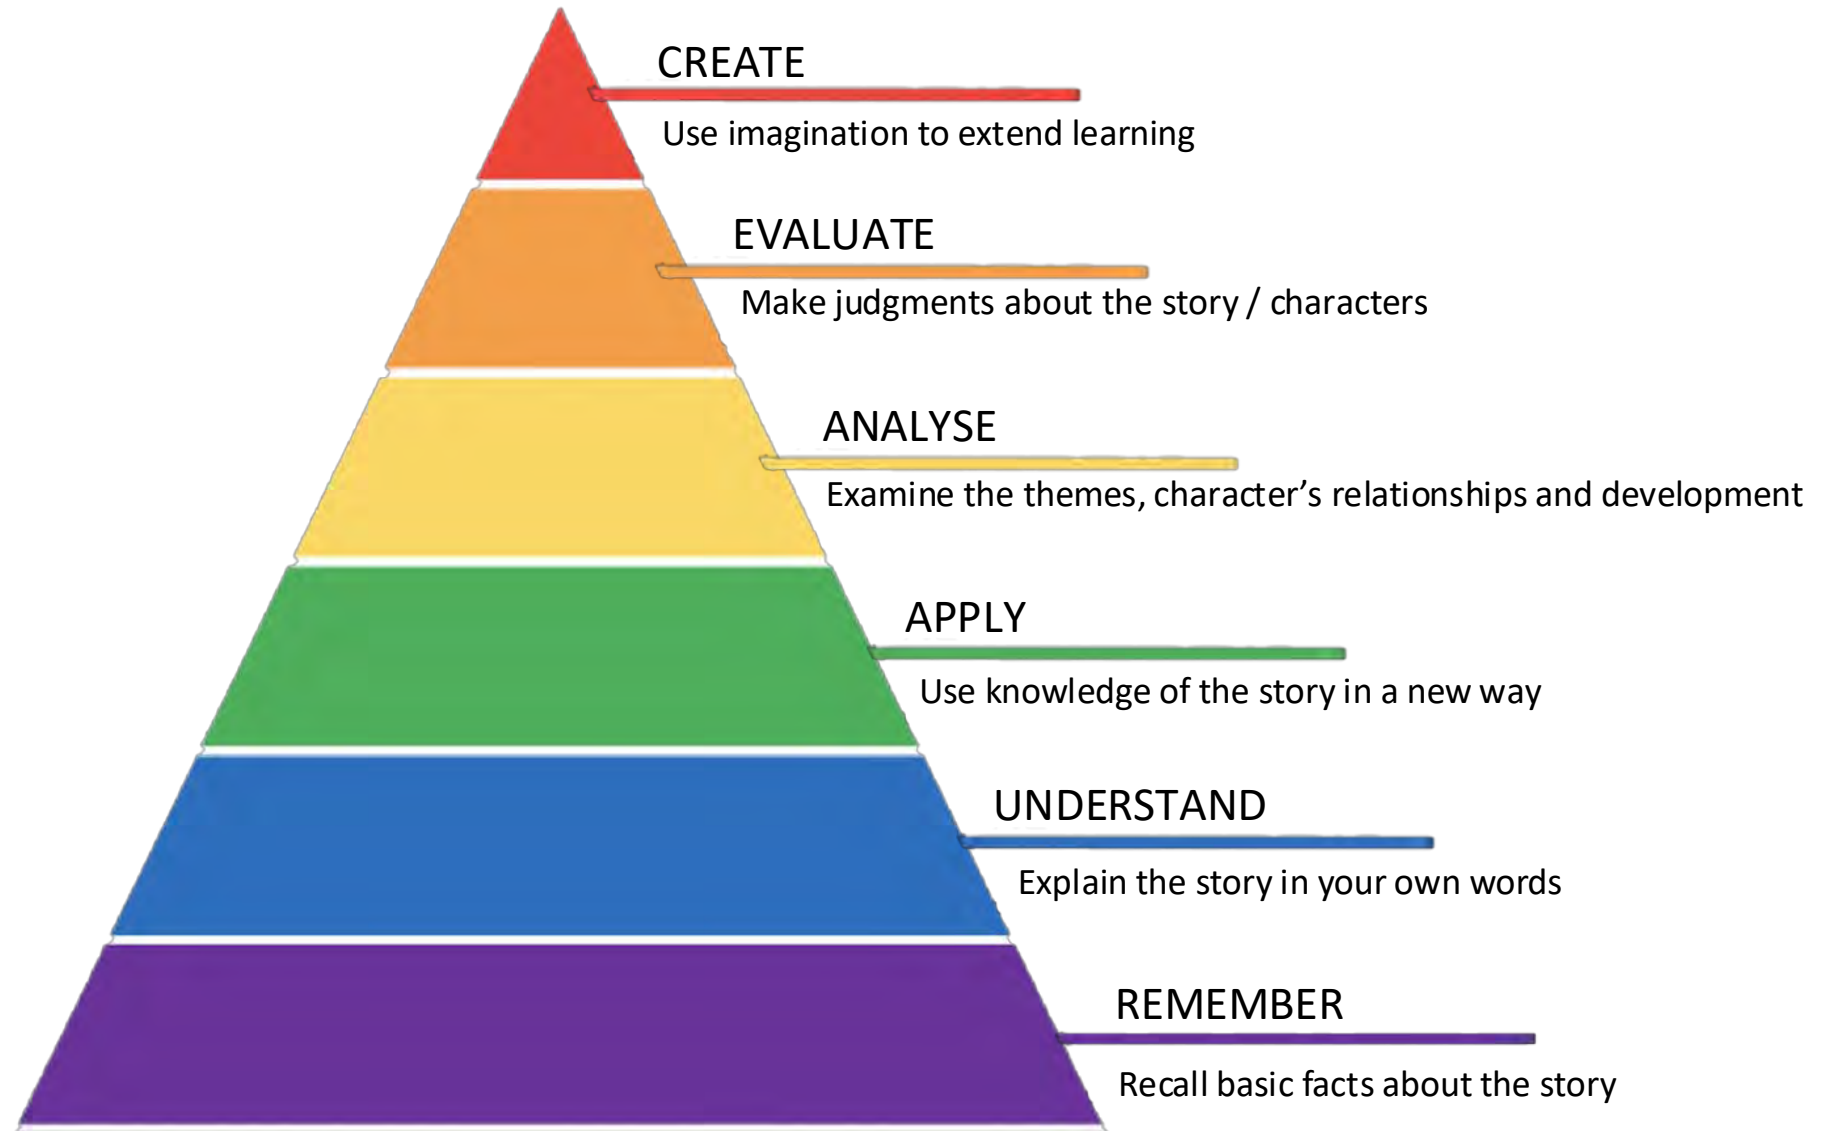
CREATE

Use imagination to extend learning

EVALUATE

Make judgments about the story / characters

ANALYSE

Examine the themes, character’s relationships and development

APPLY

Use knowledge of the story in a new way

UNDERSTAND

Explain the story in your own words

REMEMBER

Recall basic facts about the story